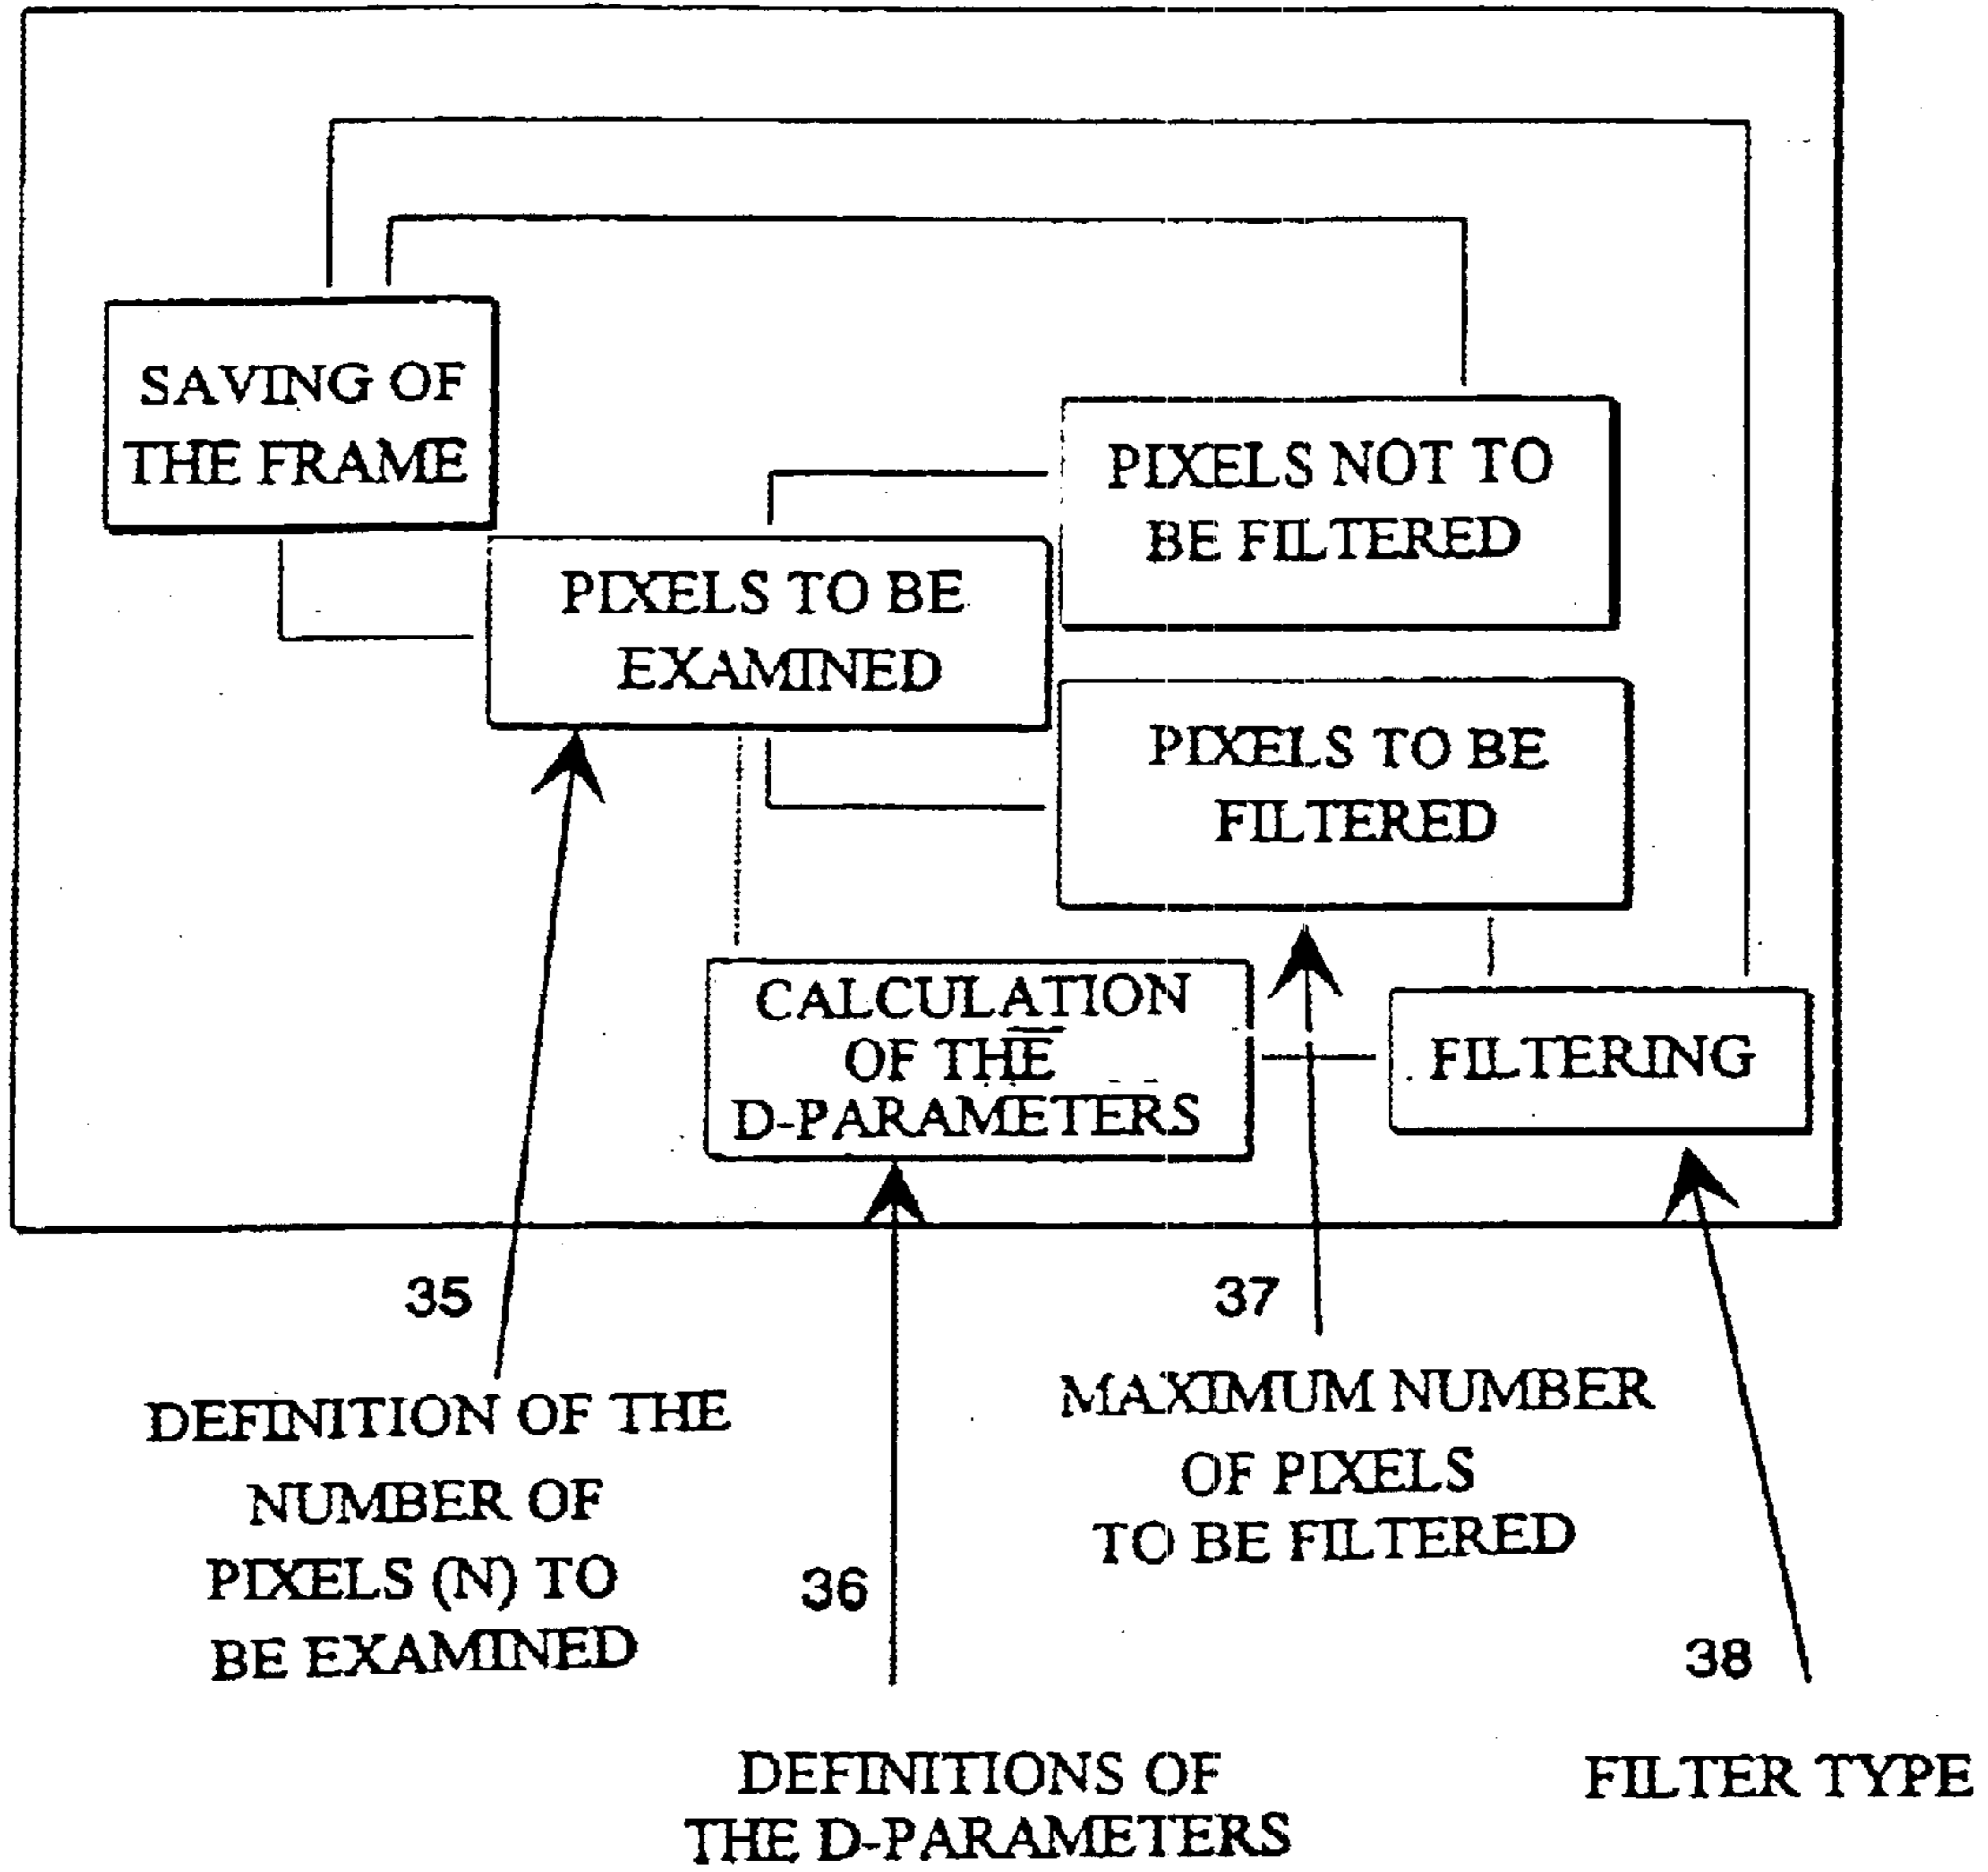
SAVING OF THE FRAME

PIXELS NOT TO BE FILTERED

PIXELS TO BE EXAMINED

PIXELS TO BE FILTERED

CALCULATION OF THE D-PARAMETERS

FILTERING

35

37

DEFINITION OF THE NUMBER OF PIXELS (N) TO BE EXAMINED

MAXIMUM NUMBER OF PIXELS TO BE FILTERED

36

38

DEFINITIONS OF THE D-PARAMETERS

FILTER TYPE